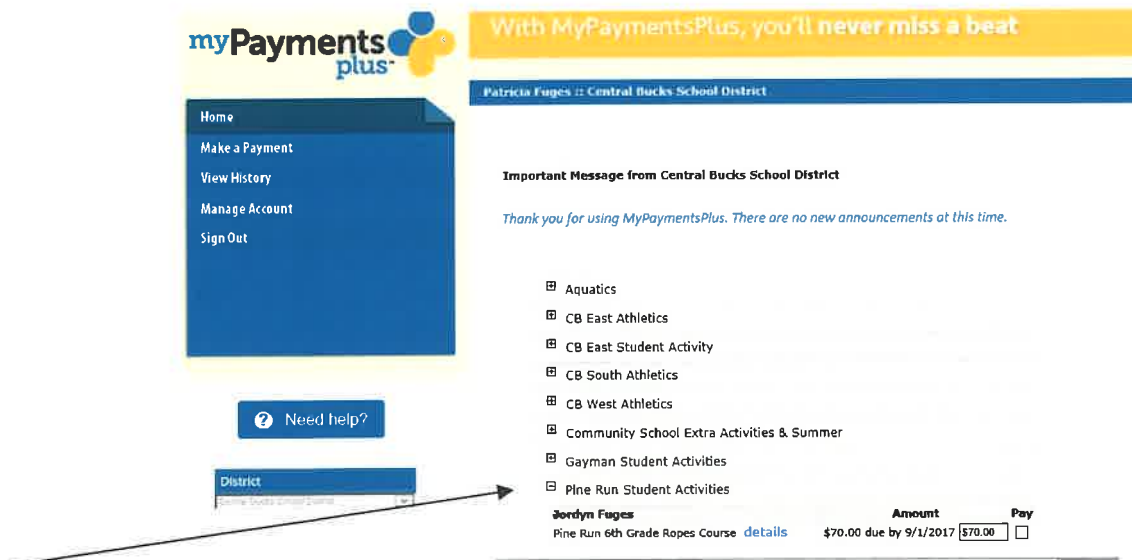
myPayments plus

With MyPaymentsPlus, you'll never miss a beat

Patricia Fuges :: Central Bucks School District

Home
Make a Payment
View History
Manage Account
Sign Out

Need help?

District
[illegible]

Important Message from Central Bucks School District

Thank you for using MyPaymentsPlus. There are no new announcements at this time.

⊞ Aquatics
⊞ CB East Athletics
⊞ CB East Student Activity
⊞ CB South Athletics
⊞ CB West Athletics
⊞ Community School Extra Activities & Summer
⊞ Gayman Student Activities
⊟ Pine Run Student Activities

| Jordyn Fuges | Amount | Pay |
|---|---|---|
| Pine Run 6th Grade Ropes Course details | $70.00 due by 9/1/2017 $70.00 | ☐ |